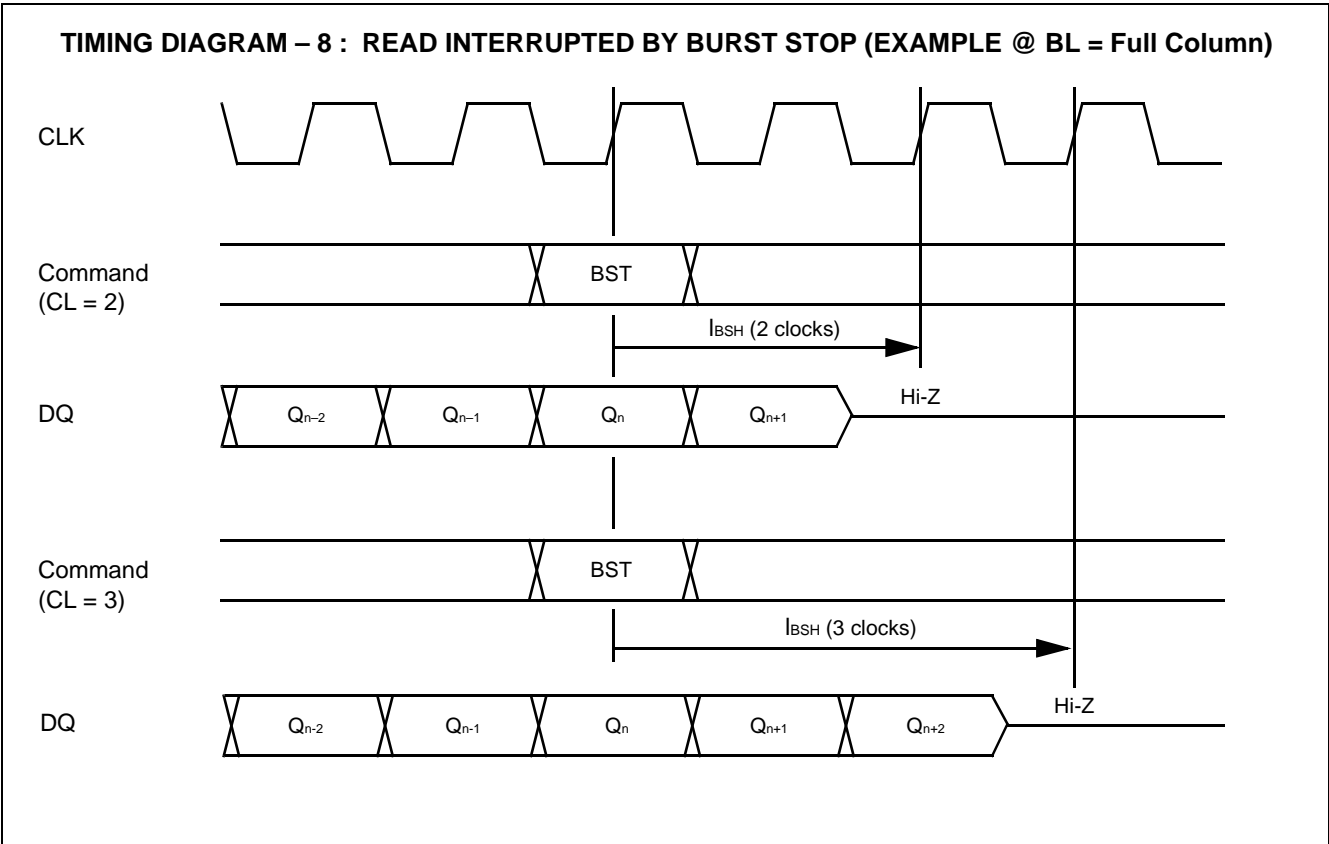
TIMING DIAGRAM – 8 : READ INTERRUPTED BY BURST STOP (EXAMPLE @ BL = Full Column)

CLK

Command (CL = 2)

BST

$I_{BSH}$ (2 clocks)

DQ

$Q_{n-2}$ $Q_{n-1}$ $Q_n$ $Q_{n+1}$

Hi-Z

Command (CL = 3)

BST

$I_{BSH}$ (3 clocks)

DQ

$Q_{n-2}$ $Q_{n-1}$ $Q_n$ $Q_{n+1}$ $Q_{n+2}$

Hi-Z